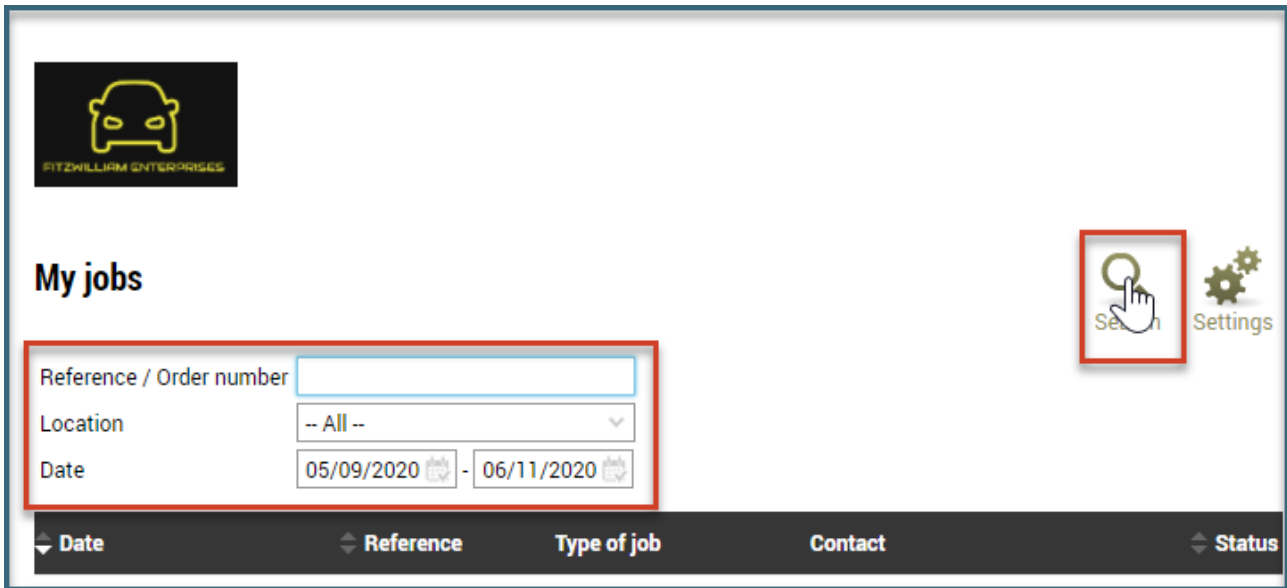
FITZWILLIAM ENTERPRISES

My jobs

Search Settings

Reference / Order number
Location -- All --
Date 05/09/2020 - 06/11/2020

| Date | Reference | Type of job | Contact | Status |
|---|---|---|---|---|